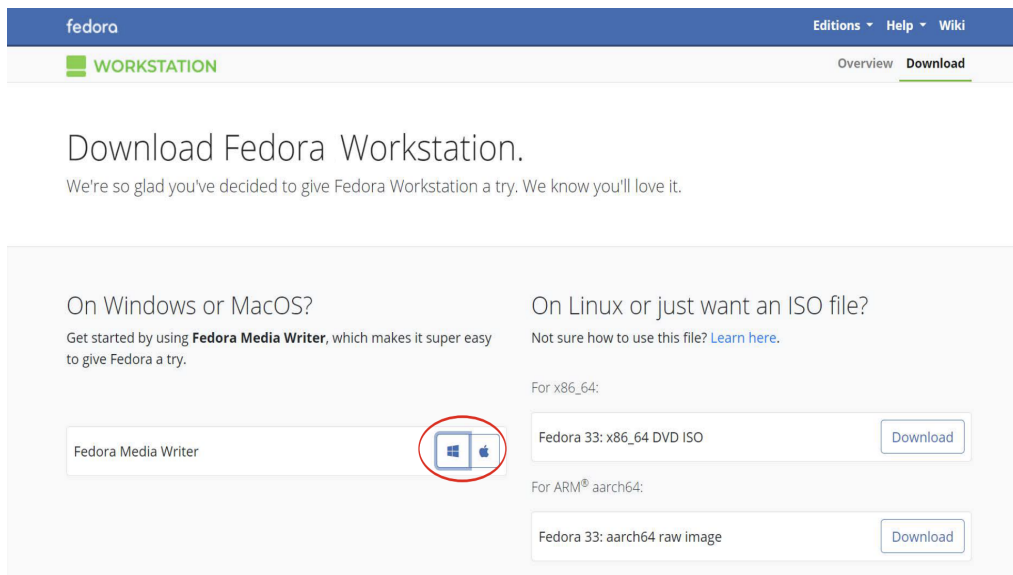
fedora

Editions Help Wiki

WORKSTATION

Overview Download

Download Fedora Workstation.

We're so glad you've decided to give Fedora Workstation a try. We know you'll love it.

On Windows or MacOS?

Get started by using **Fedora Media Writer**, which makes it super easy to give Fedora a try.

Fedora Media Writer

On Linux or just want an ISO file?

Not sure how to use this file? Learn here.

For x86_64:

Fedora 33: x86_64 DVD ISO

Download

For ARM® aarch64:

Fedora 33: aarch64 raw image

Download